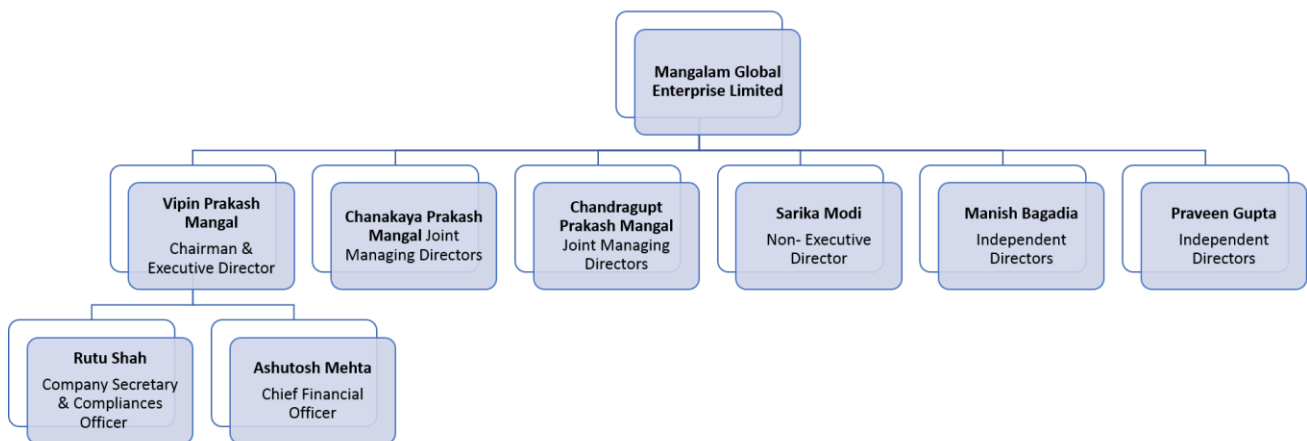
Mangalam Global Enterprise Limited

Vipin Prakash Mangal
Chairman & Executive Director

Chanakaya Prakash Mangal Joint Managing Directors

Chandragupt Prakash Mangal
Joint Managing Directors

Sarika Modi
Non- Executive Director

Manish Bagadia
Independent Directors

Praveen Gupta
Independent Directors

Rutu Shah
Company Secretary & Compliances Officer

Ashutosh Mehta
Chief Financial Officer